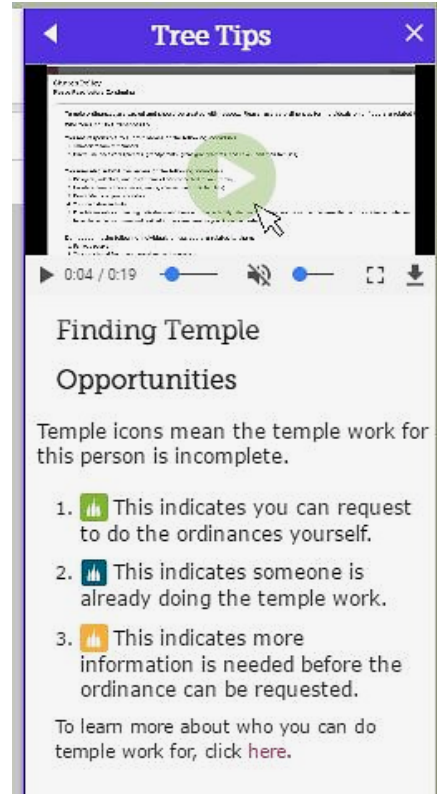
Tree Tips

0:04 / 0:19

Finding Temple Opportunities

Temple icons mean the temple work for this person is incomplete.

1. This indicates you can request to do the ordinances yourself.
2. This indicates someone is already doing the temple work.
3. This indicates more information is needed before the ordinance can be requested.

To learn more about who you can do temple work for, click here.